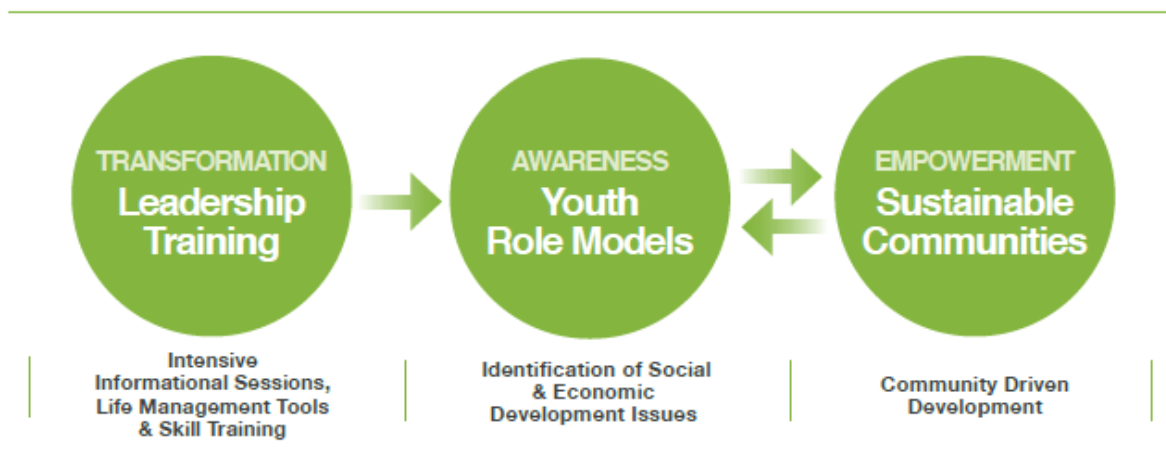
TRANSFORMATION
Leadership Training

AWARENESS
Youth Role Models

EMPOWERMENT
Sustainable Communities

Intensive Informational Sessions, Life Management Tools & Skill Training

Identification of Social & Economic Development Issues

Community Driven Development